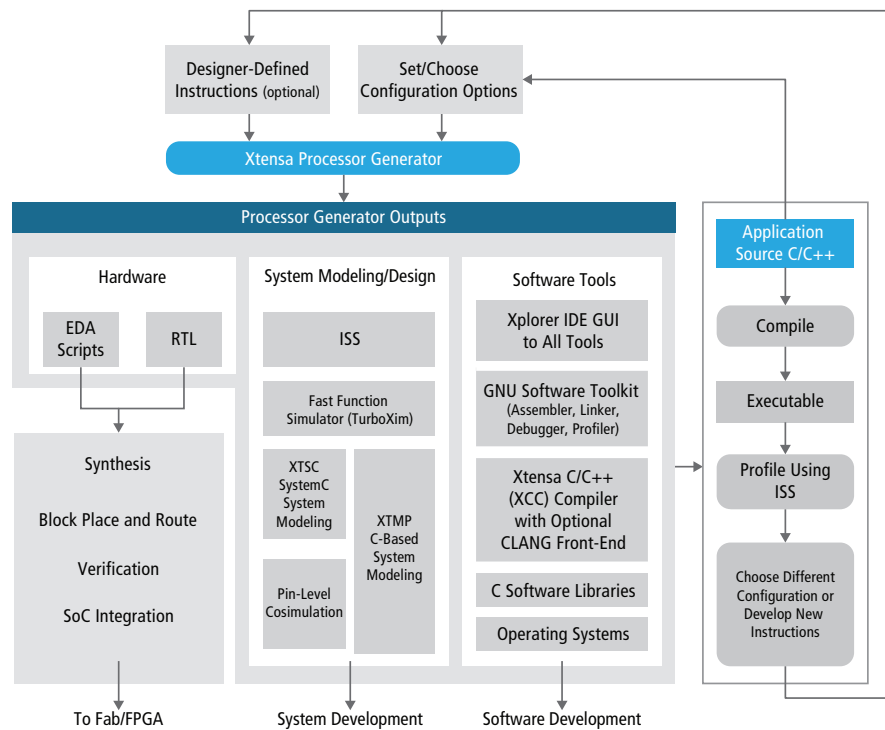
Designer-Defined Instructions (optional)

Set/Choose Configuration Options

Xtensa Processor Generator

Processor Generator Outputs

Hardware

EDA Scripts

RTL

Synthesis

Block Place and Route

Verification

SoC Integration

To Fab/FPGA

System Modeling/Design

ISS

Fast Function Simulator (TurboXim)

XTSC SystemC System Modeling

XTMP C-Based System Modeling

Pin-Level Cosimulation

System Development

Software Tools

Xplorer IDE GUI to All Tools

GNU Software Toolkit (Assembler, Linker, Debugger, Profiler)

Xtensa C/C++ (XCC) Compiler with Optional CLANG Front-End

C Software Libraries

Operating Systems

Software Development

Application Source C/C++

Compile

Executable

Profile Using ISS

Choose Different Configuration or Develop New Instructions